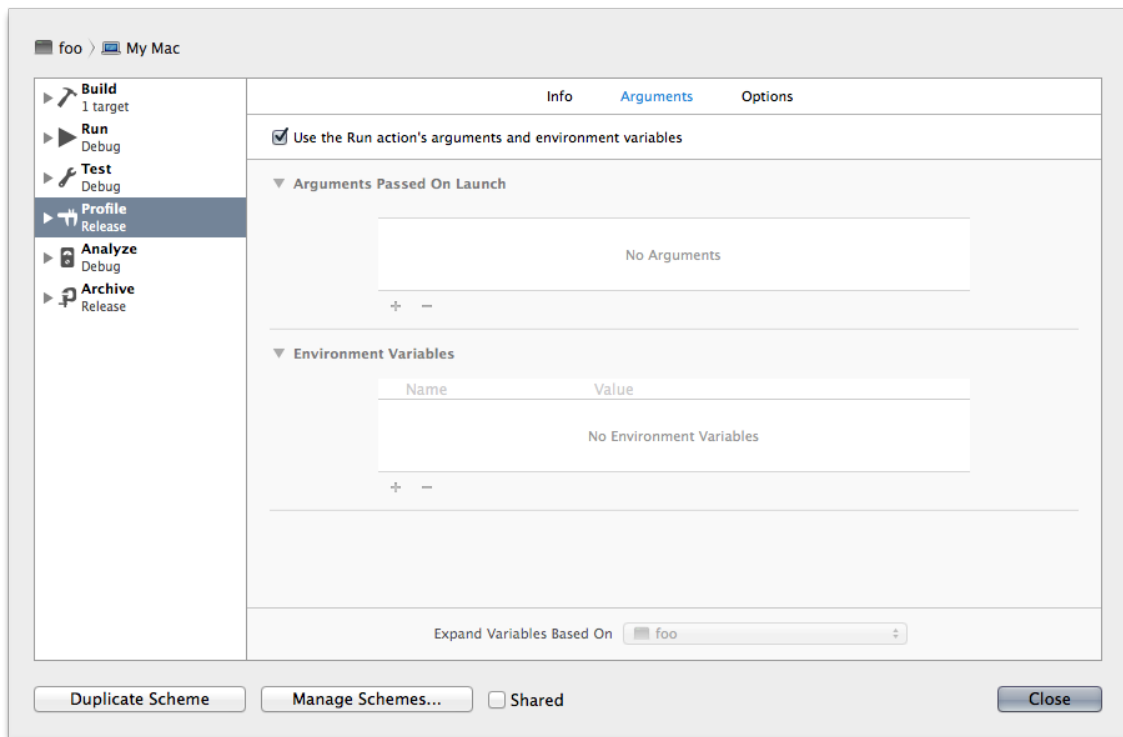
foo 〉 My Mac

Build
1 target
Run
Debug
Test
Debug
Profile
Release
Analyze
Debug
Archive
Release

Info Arguments Options

Use the Run action's arguments and environment variables

Arguments Passed On Launch

No Arguments

+ −

Environment Variables

| Name | Value |
|---|---|
| No Environment Variables | |

+ −

Expand Variables Based On foo

Duplicate Scheme
Manage Schemes...
Shared
Close